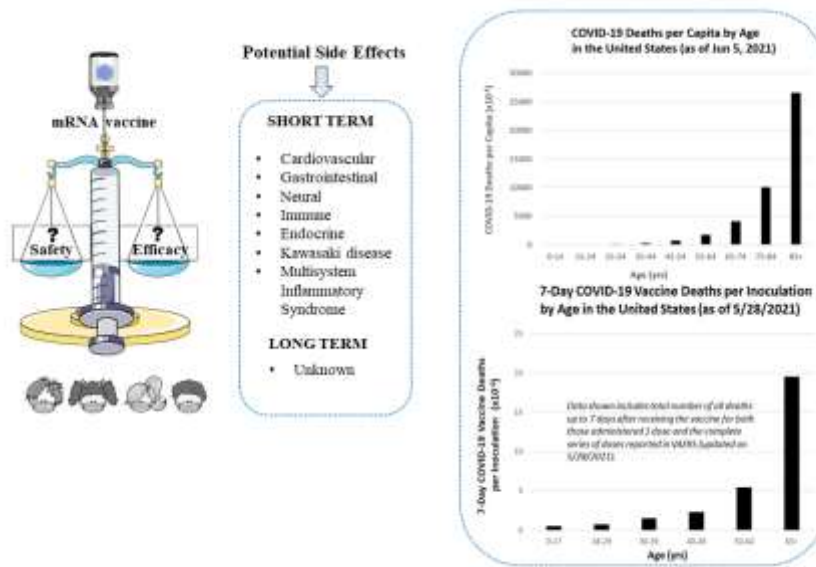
mRNA vaccine

?
Safety

?
Efficacy

Potential Side Effects

SHORT TERM

- Cardiovascular
- Gastrointestinal
- Neural
- Immune
- Endocrine
- Kawasaki disease
- Multisystem Inflammatory Syndrome

LONG TERM

- Unknown

COVID-19 Deaths per Capita by Age in the United States (as of Jun 5, 2021)

30000
25000
20000
15000
10000
5000
0

COVID-19 Deaths per Capita [x10⁻⁶]

0-14 15-24 25-34 35-44 45-54 55-64 65-74 75-84 85+

Age (yrs)

7-Day COVID-19 Vaccine Deaths per Inoculation by Age in the United States (as of 5/28/2021)

25
20
15
10
5
0

7-Day COVID-19 Vaccine Deaths per Inoculation [x10⁻⁶]

Data shown includes total number of all deaths up to 7 days after receiving the vaccine for both those administered 1 dose and the complete series of doses reported in VAERS (updated on 5/28/2021).

0-17 18-29 30-39 40-49 50-64 65+

Age (yrs)